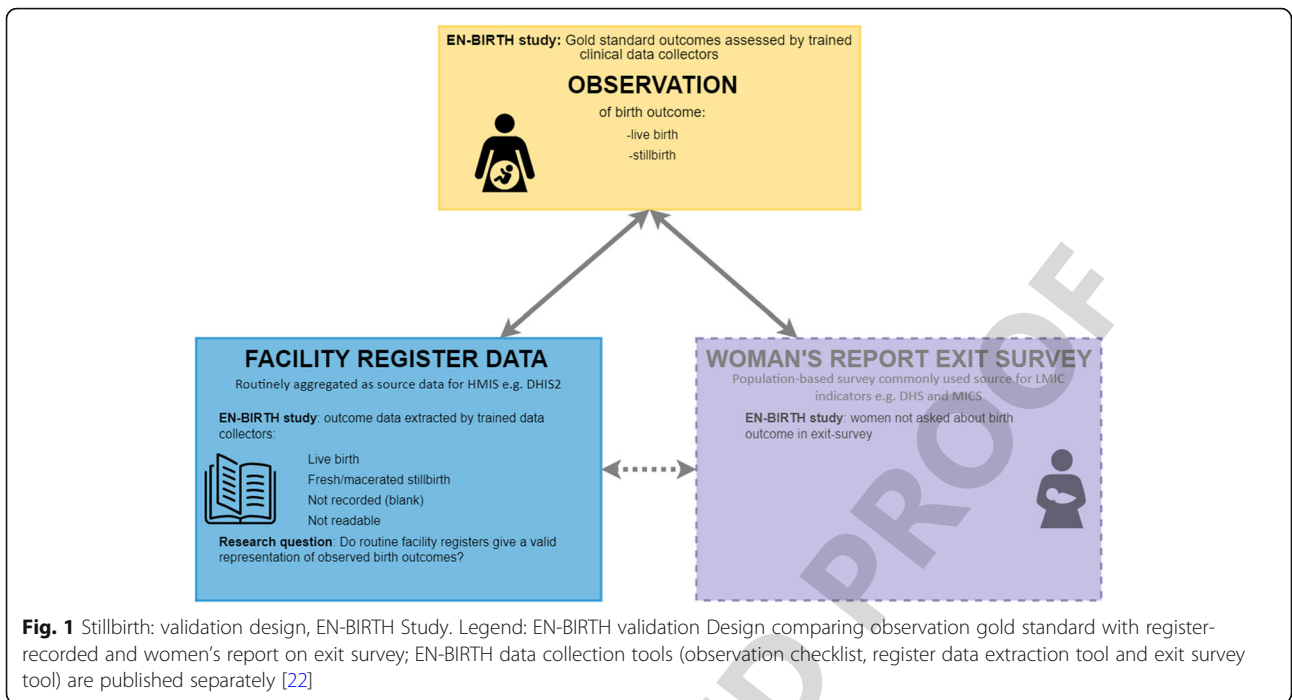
**EN-BIRTH study:** Gold standard outcomes assessed by trained clinical data collectors

**OBSERVATION**

of birth outcome:

-live birth

-stillbirth

**FACILITY REGISTER DATA**

Routinely aggregated as source data for HMIS e.g. DHIS2

**EN-BIRTH study**: outcome data extracted by trained data collectors:

Live birth

Fresh/macerated stillbirth

Not recorded (blank)

Not readable

**Research question**: Do routine facility registers give a valid representation of observed birth outcomes?

**WOMAN'S REPORT EXIT SURVEY**

Population-based survey commonly used source for LMIC indicators e.g. DHS and MICS

**EN-BIRTH study**: women not asked about birth outcome in exit-survey

PROOF

**Fig. 1** Stillbirth: validation design, EN-BIRTH Study. Legend: EN-BIRTH validation Design comparing observation gold standard with register-recorded and women's report on exit survey; EN-BIRTH data collection tools (observation checklist, register data extraction tool and exit survey tool) are published separately [22]